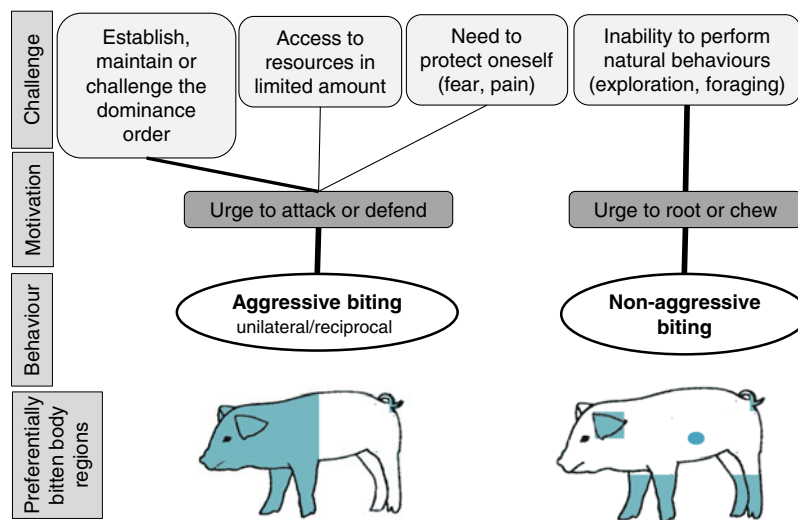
Challenge

Establish, maintain or challenge the dominance order

Access to resources in limited amount

Need to protect oneself (fear, pain)

Inability to perform natural behaviours (exploration, foraging)

Motivation

Urge to attack or defend

Urge to root or chew

Behaviour

Aggressive biting
unilateral/reciprocal

Non-aggressive biting

Preferentially bitten body regions